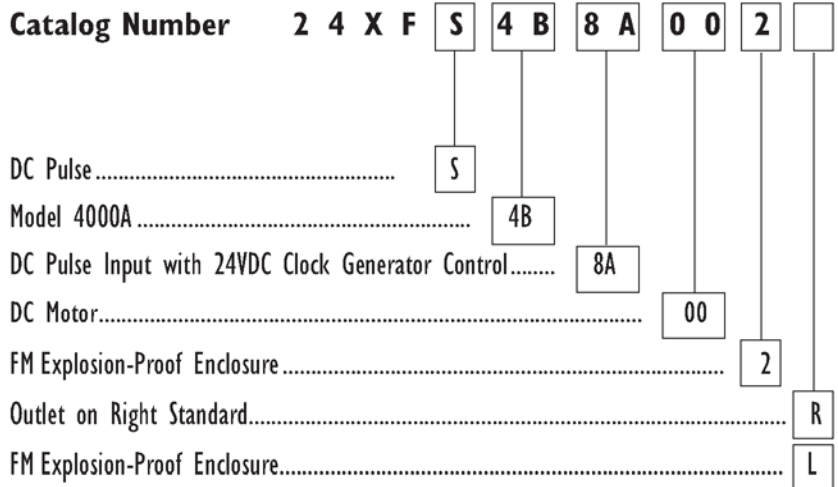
Catalog Number 2 4 X F S 4 B 8 A 0 0 2

DC Pulse........................................... S

Model 4000A ........................................... 4B

DC Pulse Input with 24VDC Clock Generator Control........ 8A

DC Motor........................................... 00

FM Explosion-Proof Enclosure........................................... 2

Outlet on Right Standard........................................... R

FM Explosion-Proof Enclosure........................................... L